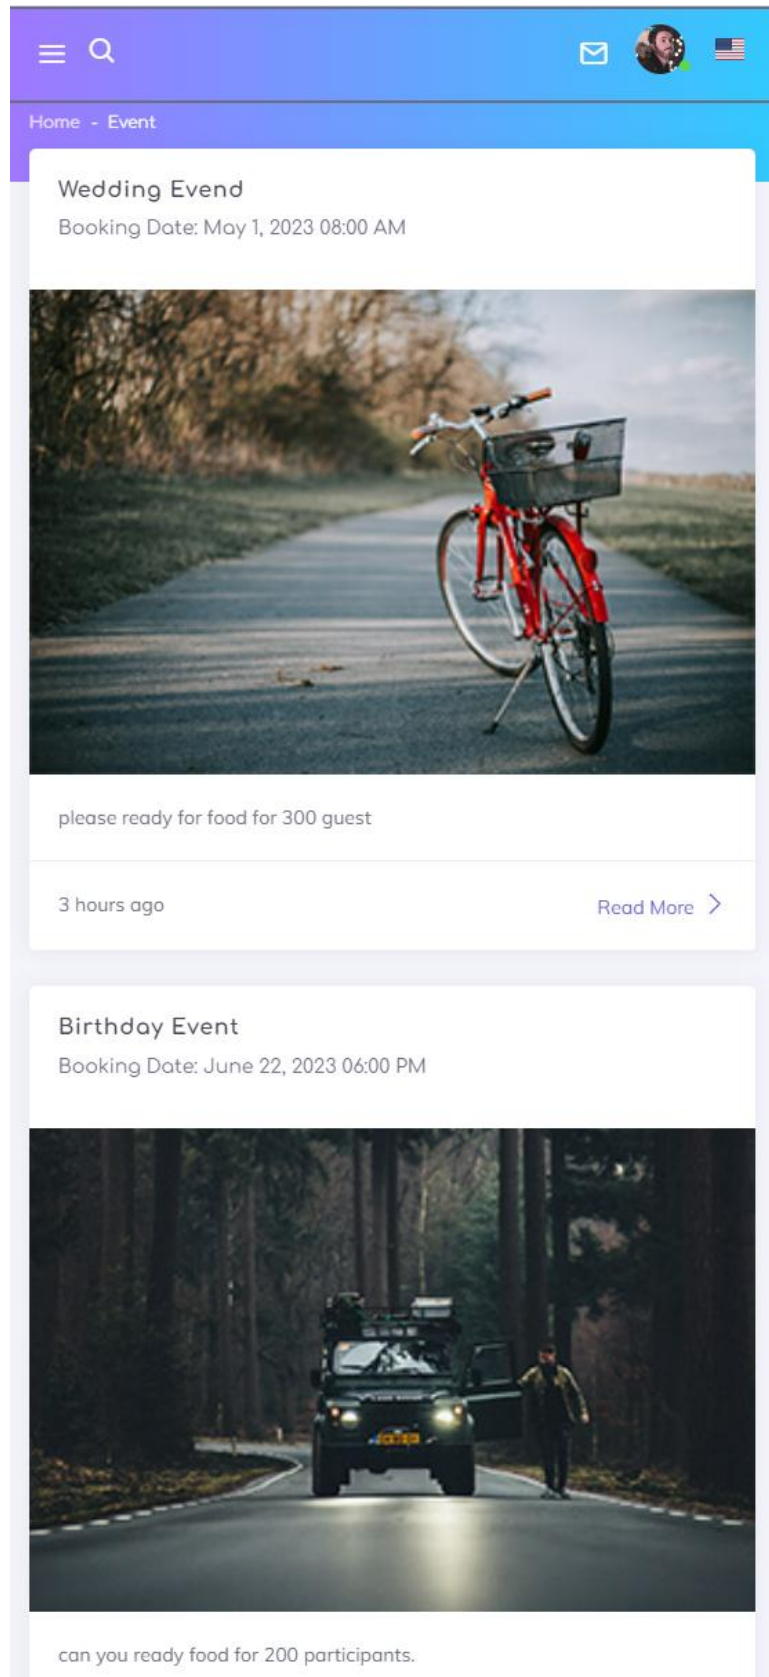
Home - Event

Wedding Evend

Booking Date: May 1, 2023 08:00 AM

please ready for food for 300 guest

3 hours ago

Read More >

Birthday Event

Booking Date: June 22, 2023 06:00 PM

can you ready food for 200 participants.